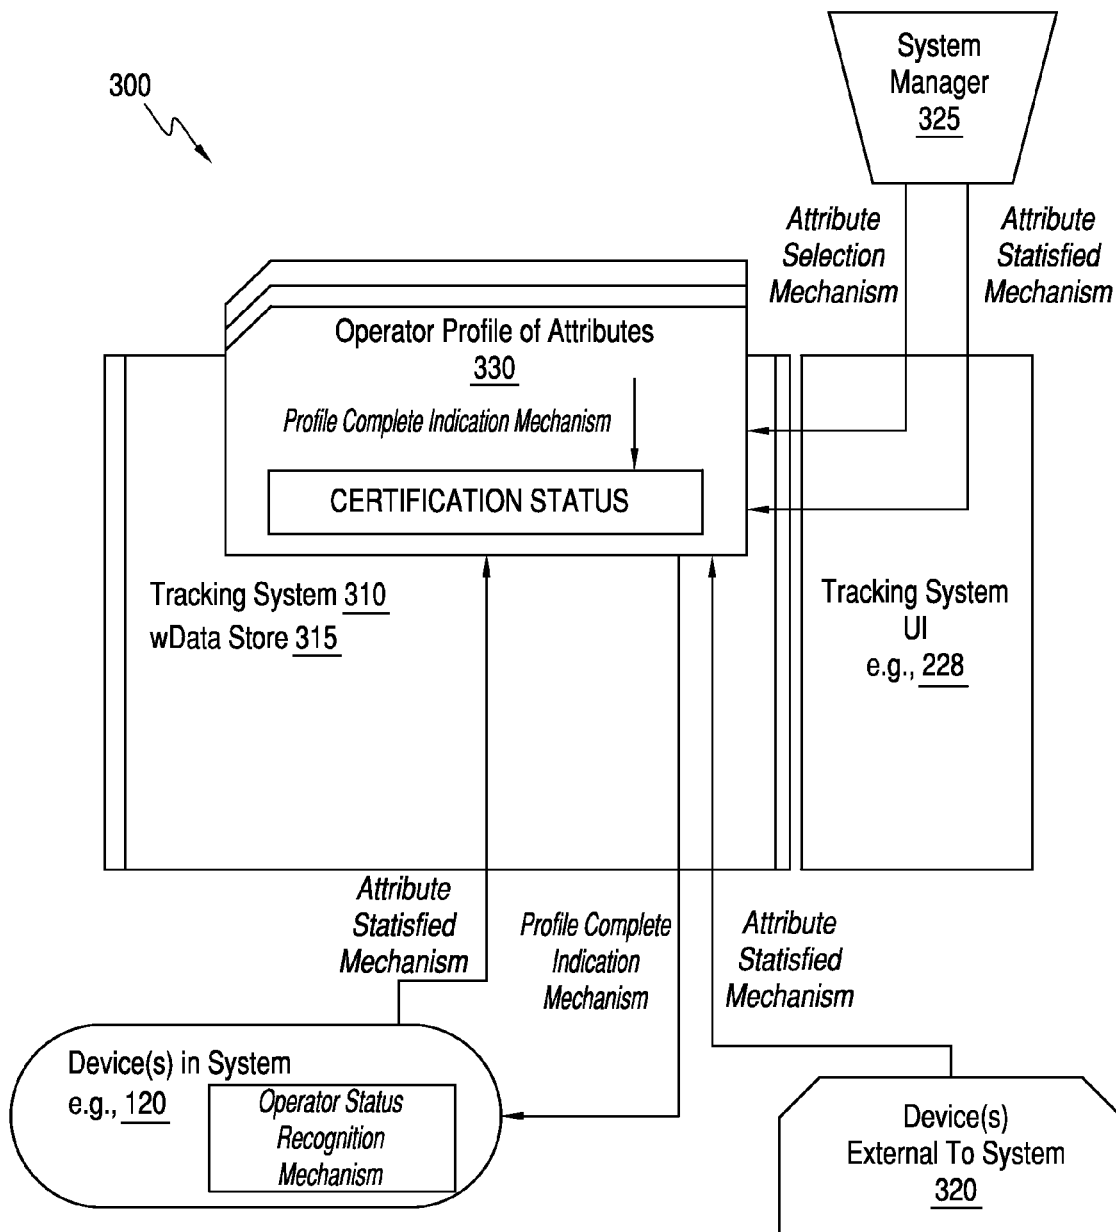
300

System Manager 325

Attribute Selection Mechanism

Attribute Statisfied Mechanism

Operator Profile of Attributes 330

Profile Complete Indication Mechanism

CERTIFICATION STATUS

Tracking System 310
wData Store 315

Tracking System UI e.g., 228

Attribute Statisfied Mechanism

Profile Complete Indication Mechanism

Attribute Statisfied Mechanism

Device(s) in System e.g., 120

Operator Status Recognition Mechanism

Device(s) External To System 320